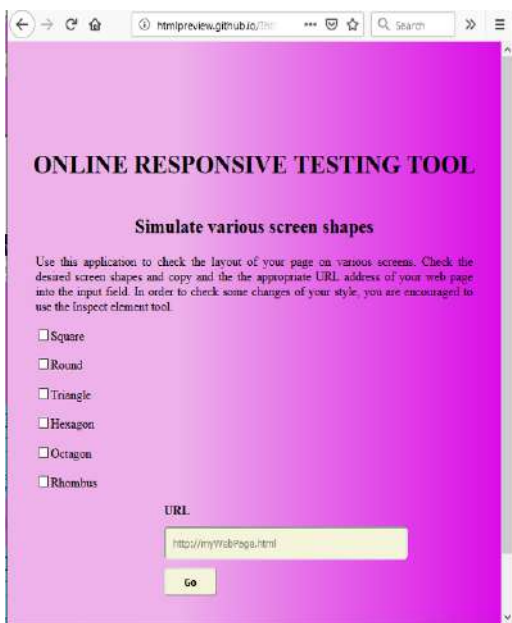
htmlpreview.github.io/?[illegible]

Search

ONLINE RESPONSIVE TESTING TOOL

Simulate various screen shapes

Use this application to check the layout of your page on various screens. Check the desired screen shapes and copy and the the appropriate URL address of your web page into the input field. In order to check some changes of your style, you are encouraged to use the Inspect element tool.

Square

Round

Triangle

Hexagon

Octagon

Rhombus

URL

http://myWebPage.html

Go